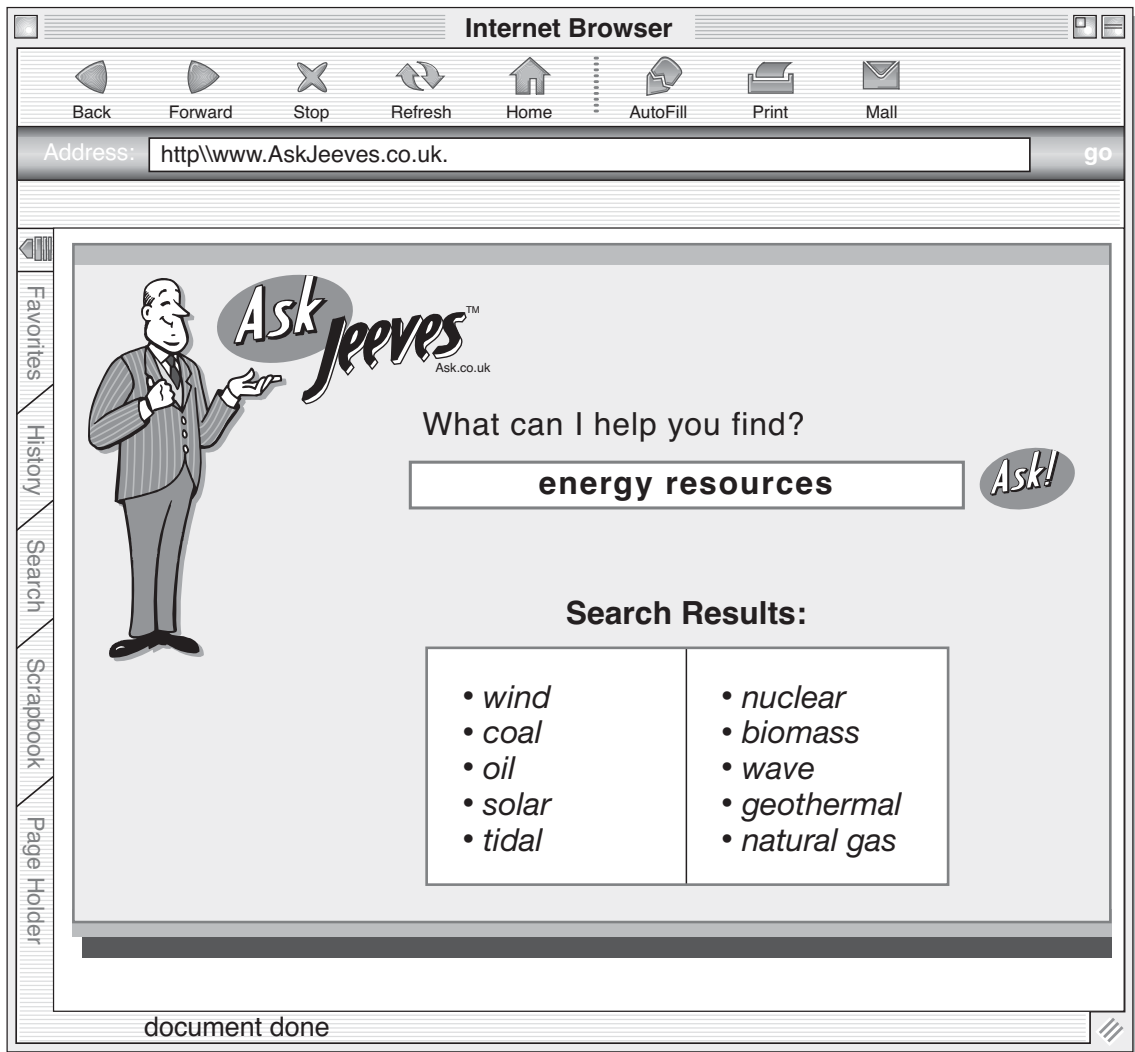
Internet Browser

Back Forward Stop Refresh Home AutoFill Print Mall

Address: http\\www.AskJeeves.co.uk. go

Favorites History Search Scrapbook Page Holder

Ask Jeeves™ Ask.co.uk

What can I help you find?

energy resources

Ask!

Search Results:

| • *wind* | • *nuclear* |
|---|---|
| • *coal* | • *biomass* |
| • *oil* | • *wave* |
| • *solar* | • *geothermal* |
| • *tidal* | • *natural gas* |

document done